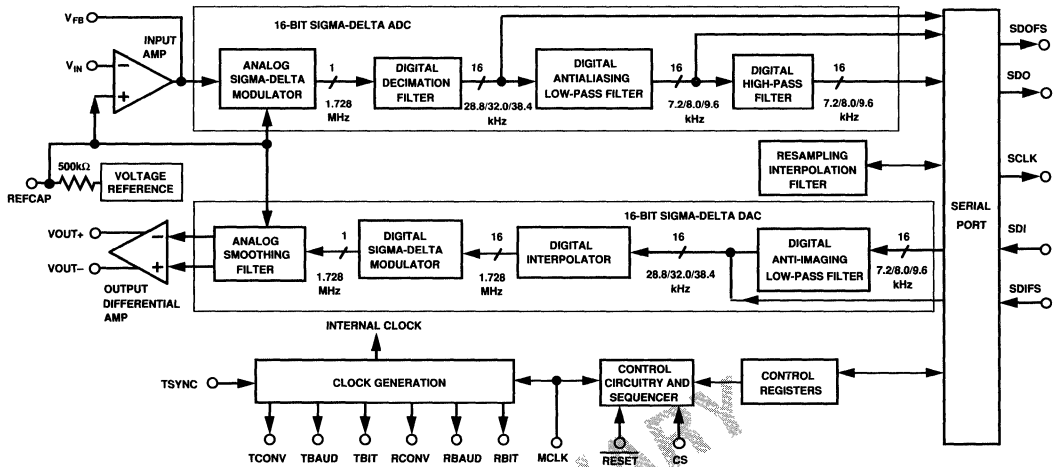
$V_{FB}$

$V_{IN}$

INPUT AMP

16-BIT SIGMA-DELTA ADC

ANALOG SIGMA-DELTA MODULATOR

1

1.728 MHz

DIGITAL DECIMATION FILTER

16

28.8/32.0/38.4 kHz

DIGITAL ANTIALIASING LOW-PASS FILTER

16

7.2/8.0/9.6 kHz

DIGITAL HIGH-PASS FILTER

16

7.2/8.0/9.6 kHz

SDOFS

SDO

500kΩ

REFCAP

VOLTAGE REFERENCE

RESAMPLING INTERPOLATION FILTER

SCLK

SERIAL PORT

16-BIT SIGMA-DELTA DAC

VOUT+

VOUT–

OUTPUT DIFFERENTIAL AMP

ANALOG SMOOTHING FILTER

1

1.728 MHz

DIGITAL SIGMA-DELTA MODULATOR

16

1.728 MHz

DIGITAL INTERPOLATOR

16

28.8/32.0/38.4 kHz

DIGITAL ANTI-IMAGING LOW-PASS FILTER

16

7.2/8.0/9.6 kHz

SDI

SDIFS

INTERNAL CLOCK

TSYNC

CLOCK GENERATION

CONTROL CIRCUITRY AND SEQUENCER

CONTROL REGISTERS

TCONV TBAUD TBIT RCONV RBAUD RBIT MCLK

$\overline{RESET}$ $\overline{CS}$